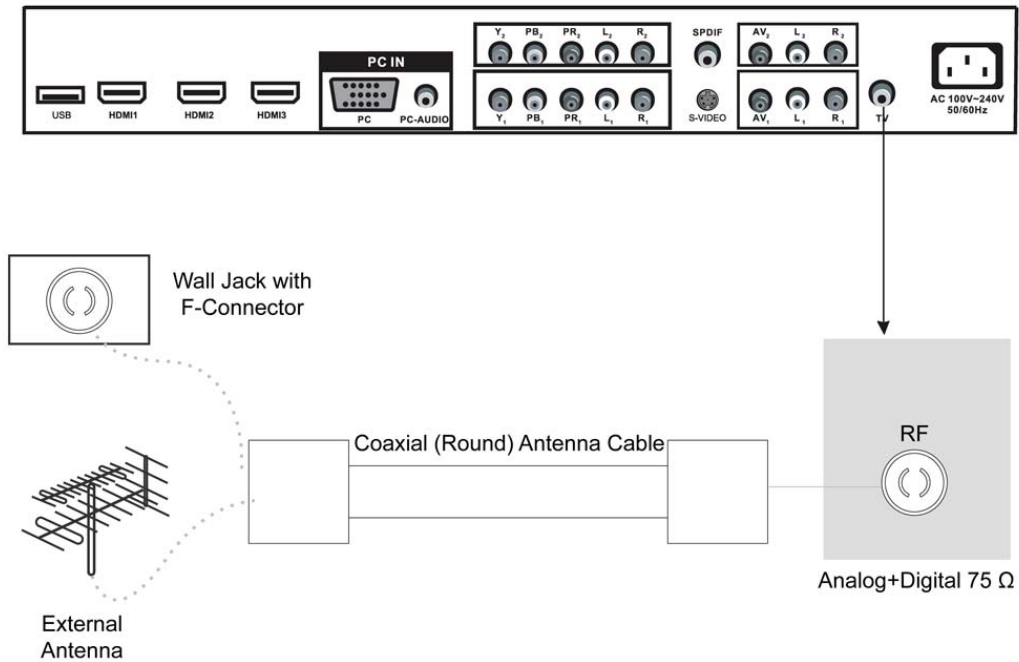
USB HDMI1 HDMI2 HDMI3

PC IN
PC PC-AUDIO

$Y_2$ $PB_2$ $PR_2$ $L_2$ $R_2$
$Y_1$ $PB_1$ $PR_1$ $L_1$ $R_1$

SPDIF
S-VIDEO

$AV_2$ $L_2$ $R_2$
$AV_1$ $L_1$ $R_1$

TV

AC 100V~240V
50/60Hz

Wall Jack with
F-Connector

Coaxial (Round) Antenna Cable

RF

Analog+Digital 75 Ω

External
Antenna